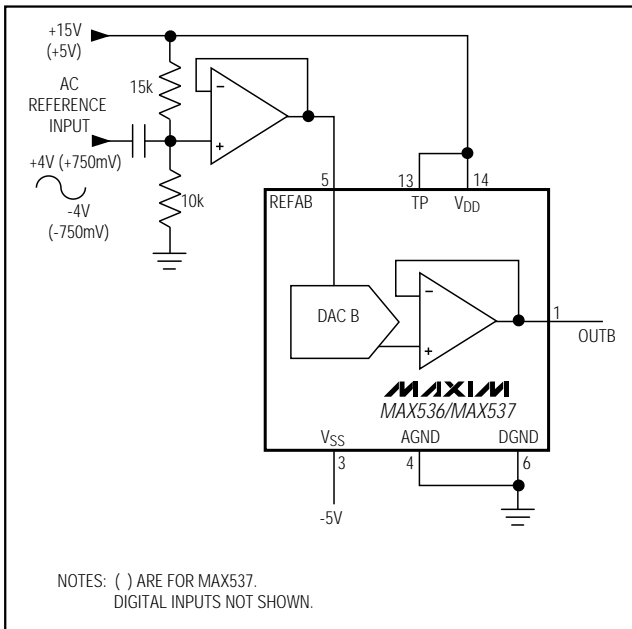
+15V
(+5V)

AC
REFERENCE
INPUT

15k

+4V (+750mV)

-4V
(-750mV)

10k

$-$

+

5

REFAB

13

TP

14

$V_{DD}$

DAC B

$-$

+

1

OUTB

MAXIM

MAX536/MAX537

$V_{SS}$

3

AGND

4

DGND

6

-5V

NOTES: ( ) ARE FOR MAX537.
DIGITAL INPUTS NOT SHOWN.